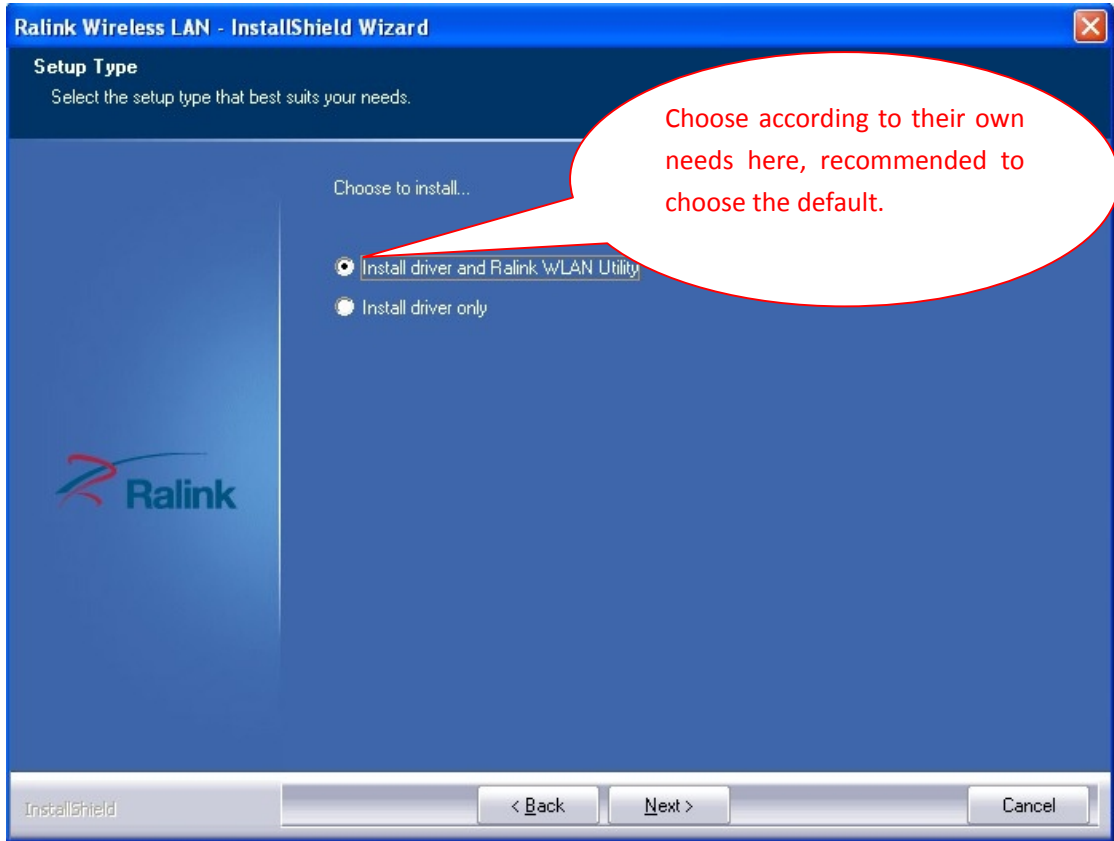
Ralink Wireless LAN - InstallShield Wizard

Setup Type

Select the setup type that best suits your needs.

Choose according to their own needs here, recommended to choose the default.

Choose to install...

Install driver and Ralink WLAN Utility

Install driver only

Ralink

InstallShield

< Back

Next >

Cancel